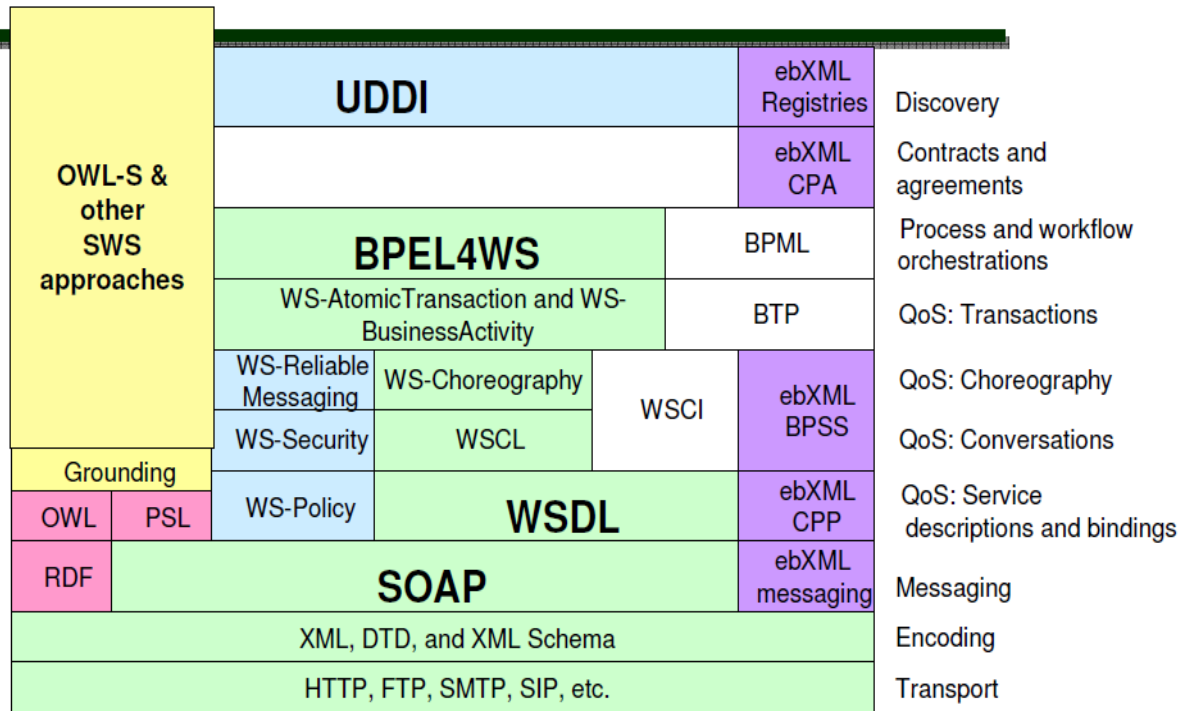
OWL-S & other SWS approaches

UDDI

ebXML Registries

Discovery

ebXML CPA

Contracts and agreements

BPEL4WS

BPML

Process and workflow orchestrations

WS-AtomicTransaction and WS-BusinessActivity

BTP

QoS: Transactions

WS-Reliable Messaging

WS-Choreography

WSCI

ebXML BPSS

QoS: Choreography

WS-Security

WSCL

QoS: Conversations

Grounding

OWL

PSL

WS-Policy

WSDL

ebXML CPP

QoS: Service descriptions and bindings

RDF

SOAP

ebXML messaging

Messaging

XML, DTD, and XML Schema

Encoding

HTTP, FTP, SMTP, SIP, etc.

Transport